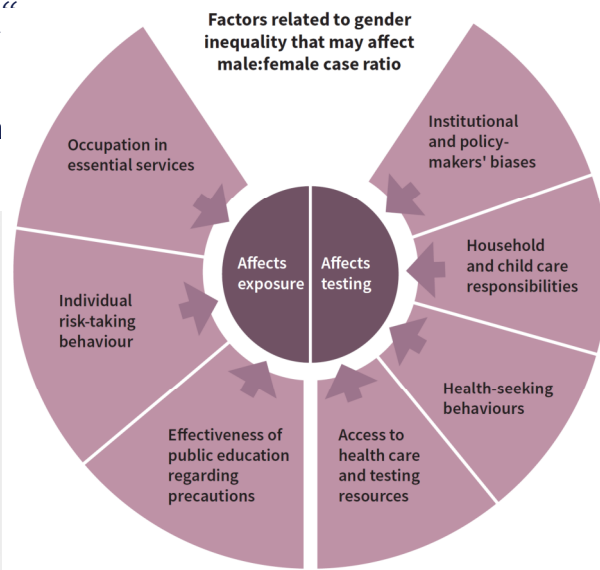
Factors related to gender inequality that may affect male:female case ratio

Occupation in essential services

Individual risk-taking behaviour

Effectiveness of public education regarding precautions

Affects exposure

Affects testing

Institutional and policy-makers' biases

Household and child care responsibilities

Health-seeking behaviours

Access to health care and testing resources